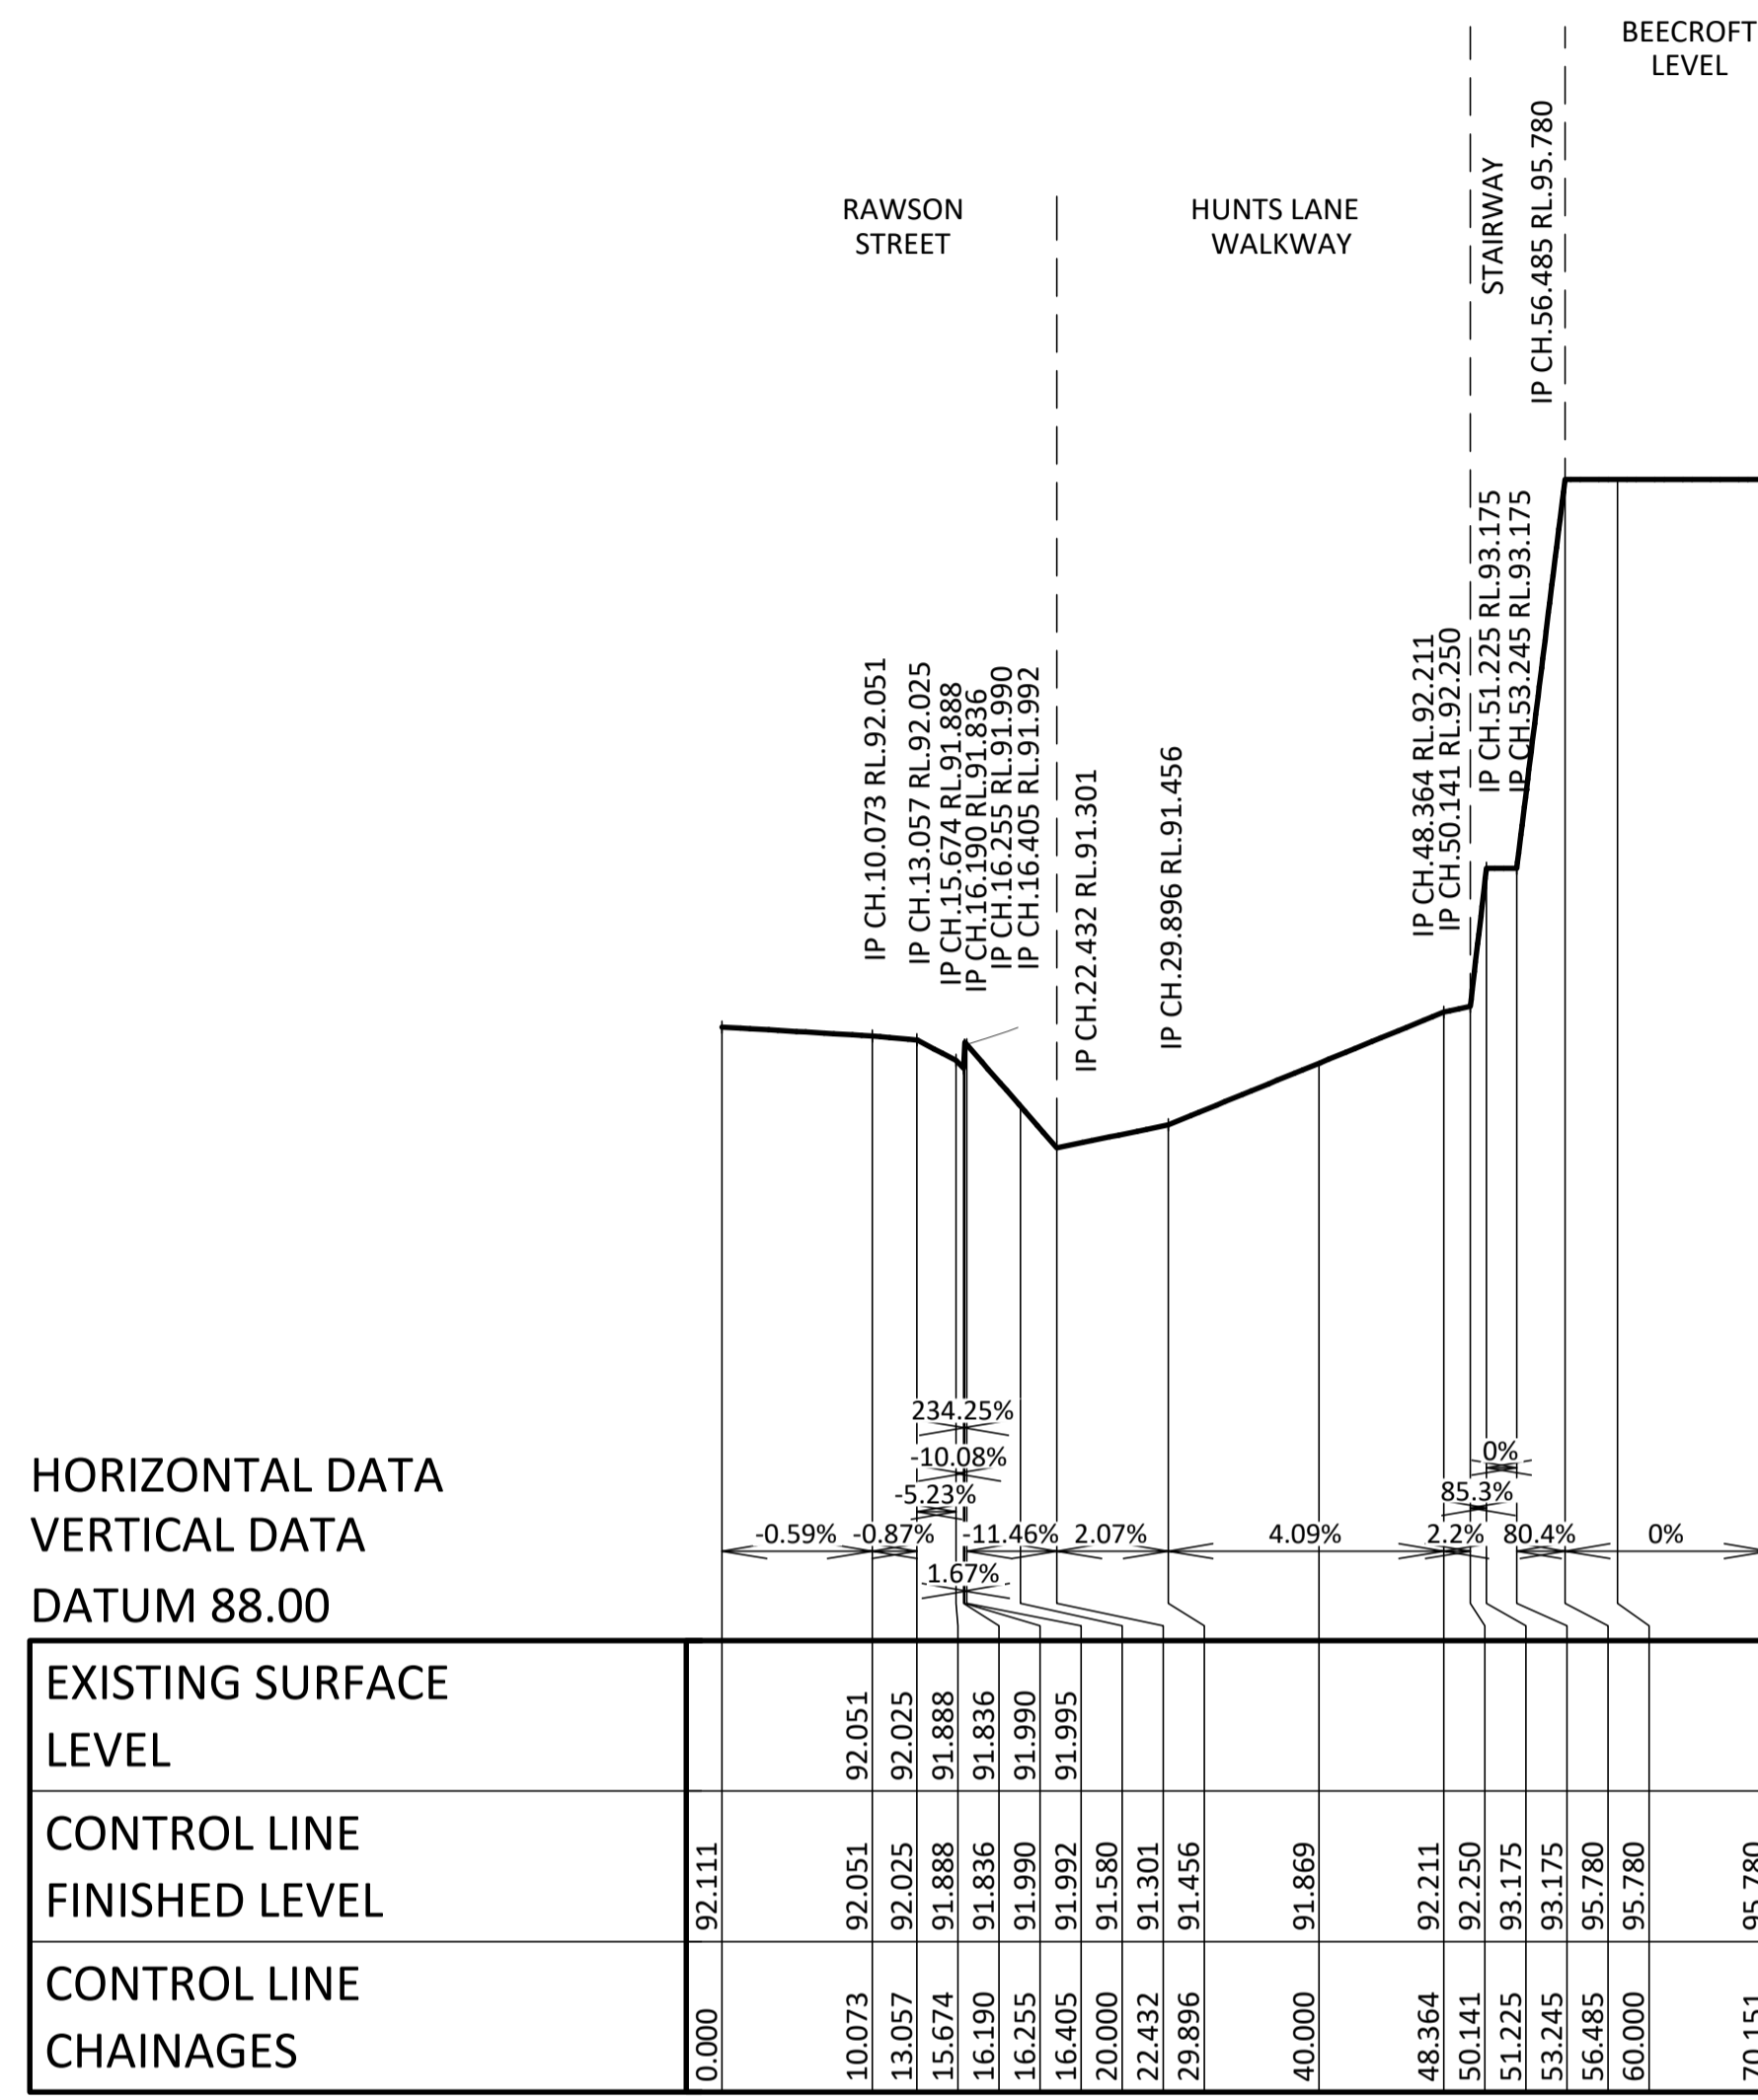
BEECROFT LEVEL

RAWSON STREET

HUNTS LANE WALKWAY

STAIRWAY

IP CH.56.485 RL.95.780

IP CH.51.225 RL.93.175
IP CH.53.245 RL.93.175

IP CH.48.364 RL.92.211
IP CH.50.141 RL.92.250

IP CH.10.073 RL.92.051
IP CH.13.057 RL.92.025
IP CH.15.674 RL.91.888
IP CH.16.190 RL.91.836
IP CH.16.255 RL.91.990
IP CH.16.405 RL.91.992

IP CH.22.432 RL.91.301

IP CH.29.896 RL.91.456

234.25%
-10.08%
-5.23%
0%
85.3%

HORIZONTAL DATA
VERTICAL DATA
DATUM 88.00

-0.59% -0.87% -11.46% 2.07% 4.09% 2.2% 80.4% 0%

1.67%

| EXISTING SURFACE LEVEL | | 92.051 | 92.025 | 91.888 | 91.836 | 91.990 | 91.995 | | | | | | | | | | | | |
|---|---|---|---|---|---|---|---|---|---|---|---|---|---|---|---|---|---|---|---|
| CONTROL LINE FINISHED LEVEL | 92.111 | 92.051 | 92.025 | 91.888 | 91.836 | 91.990 | 91.992 | 91.580 | 91.301 | 91.456 | 91.869 | 92.211 | 92.250 | 93.175 | 93.175 | 95.780 | 95.780 | 95.780 |
| CONTROL LINE CHAINAGES | 0.000 | 10.073 | 13.057 | 15.674 | 16.190 | 16.255 | 16.405 | 20.000 | 22.432 | 29.896 | 40.000 | 48.364 | 50.141 | 51.225 | 53.245 | 56.485 | 60.000 | 70.151 |